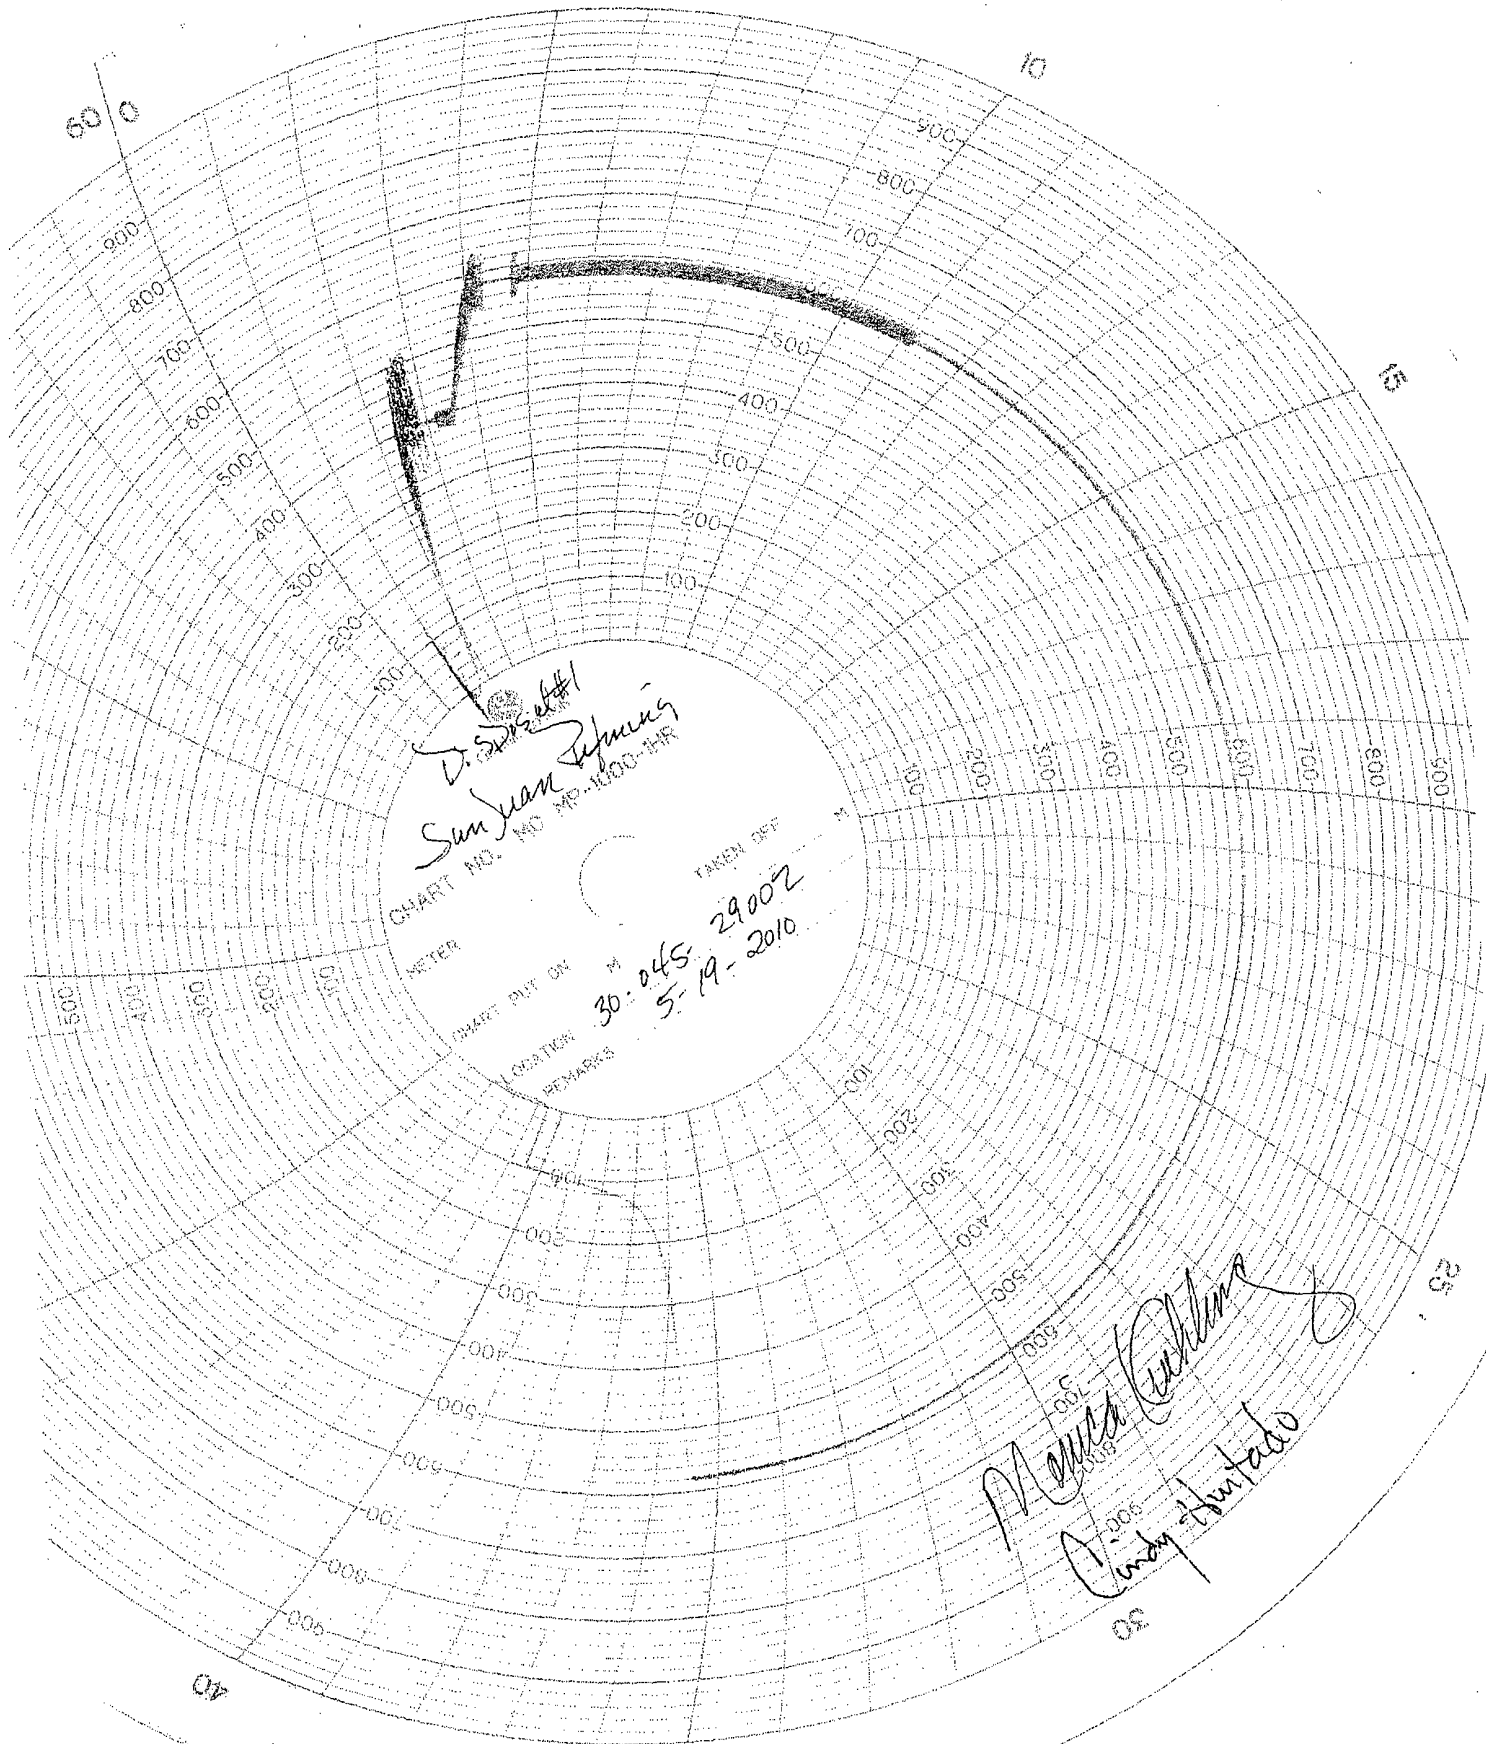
60 | 0

10

900
800
700
600
500
400
300
200
100

900
800
700
600
500
400
300
200
100

15

100
200
300
400
500
600
700
800
900

D. Sprel #1
San Juan Refining
CHART NO. MP-1000-1HR
TAKEN OFF M
METER
CHART PUT ON M
LOCATION 30-045-29002
5-19-2010
REMARKS

500
400
300
200
100

100
200
300
400
500
600
700
800
900

100
200
300
400
500
600
700
800
900

25

Monica Cuthbert
Cindy Hurtado

30

40